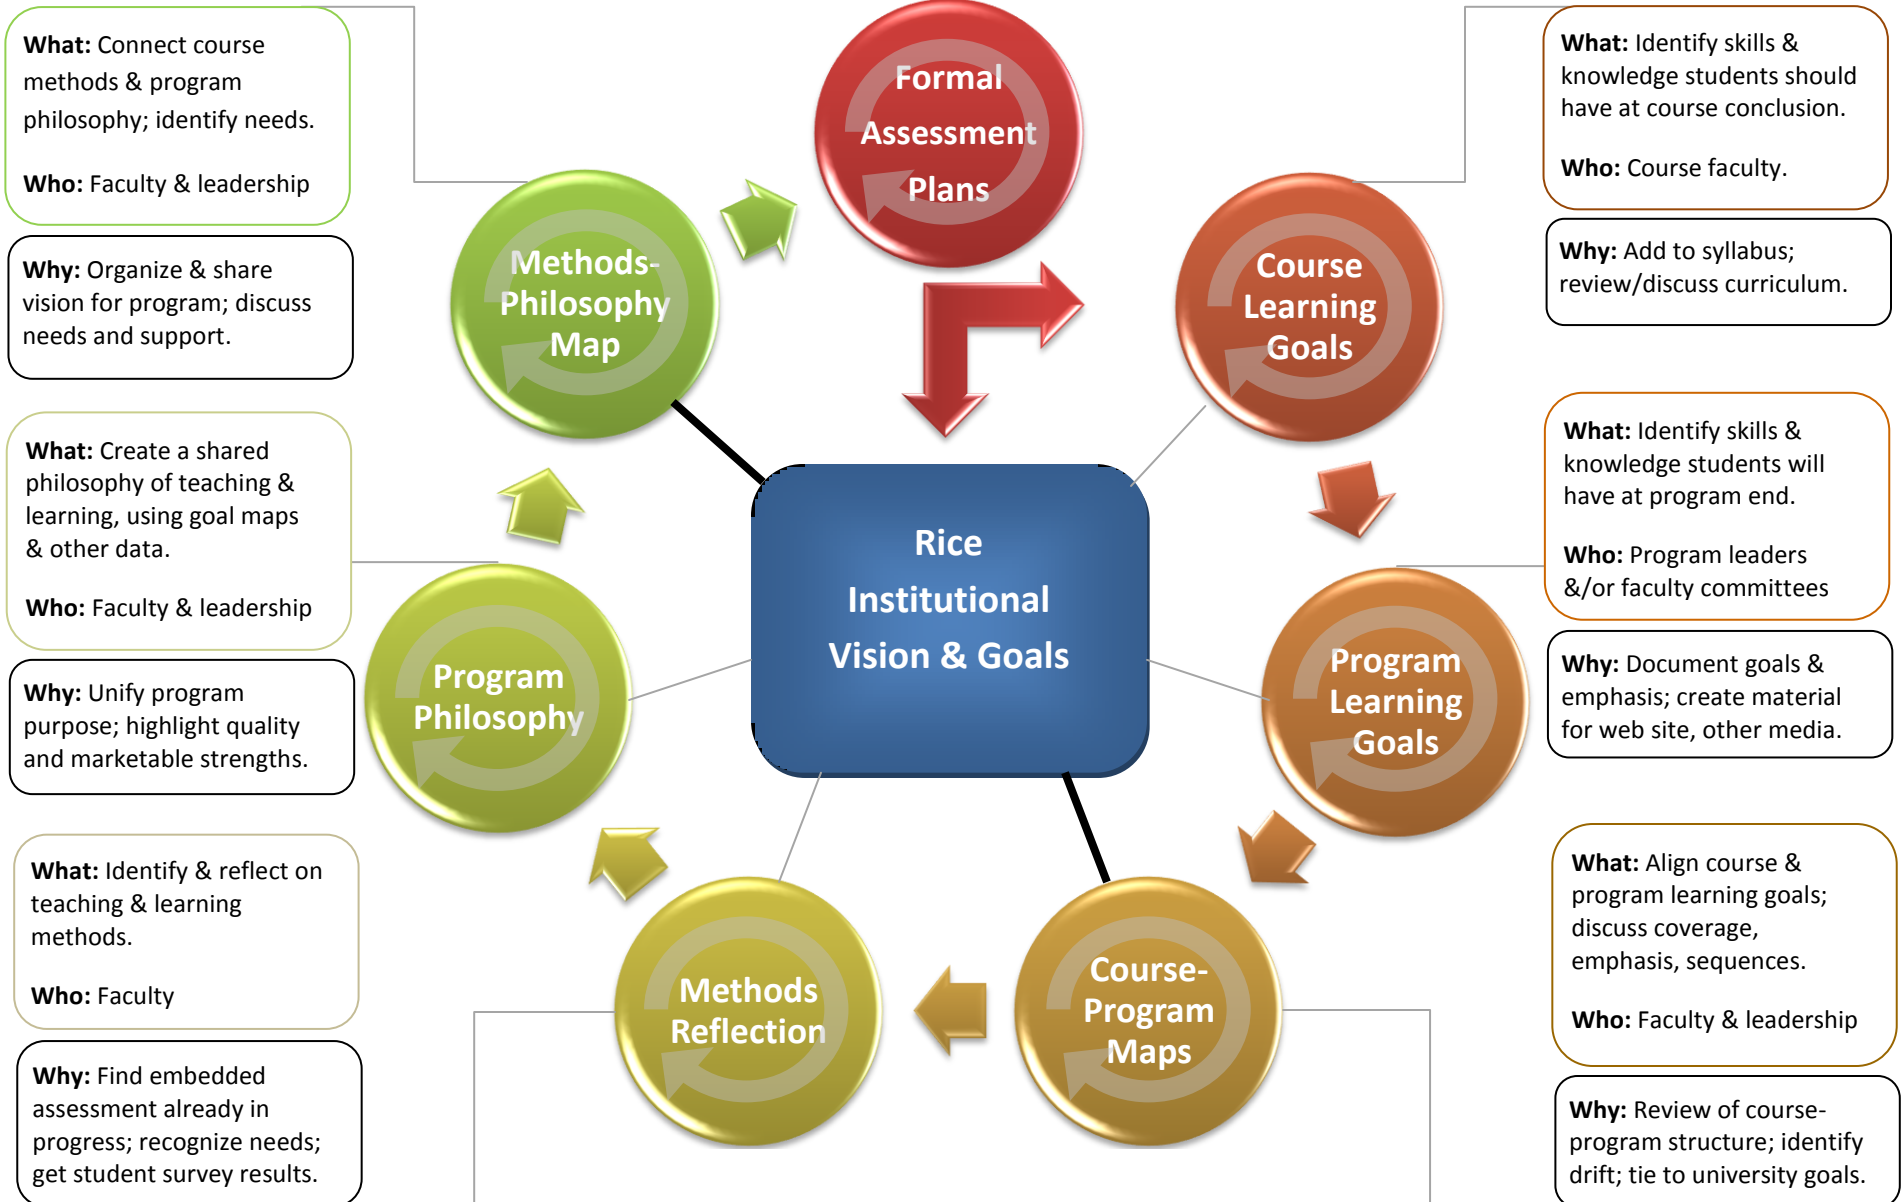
**What:** Connect course methods & program philosophy; identify needs.

**Who:** Faculty & leadership

**Why:** Organize & share vision for program; discuss needs and support.

**What:** Create a shared philosophy of teaching & learning, using goal maps & other data.

**Who:** Faculty & leadership

**Why:** Unify program purpose; highlight quality and marketable strengths.

**What:** Identify & reflect on teaching & learning methods.

**Who:** Faculty

**Why:** Find embedded assessment already in progress; recognize needs; get student survey results.

Formal Assessment Plans

Methods-Philosophy Map

Course Learning Goals

Rice Institutional Vision & Goals

Program Philosophy

Program Learning Goals

Methods Reflection

Course-Program Maps

**What:** Identify skills & knowledge students should have at course conclusion.

**Who:** Course faculty.

**Why:** Add to syllabus; review/discuss curriculum.

**What:** Identify skills & knowledge students will have at program end.

**Who:** Program leaders &/or faculty committees

**Why:** Document goals & emphasis; create material for web site, other media.

**What:** Align course & program learning goals; discuss coverage, emphasis, sequences.

**Who:** Faculty & leadership

**Why:** Review of course-program structure; identify drift; tie to university goals.